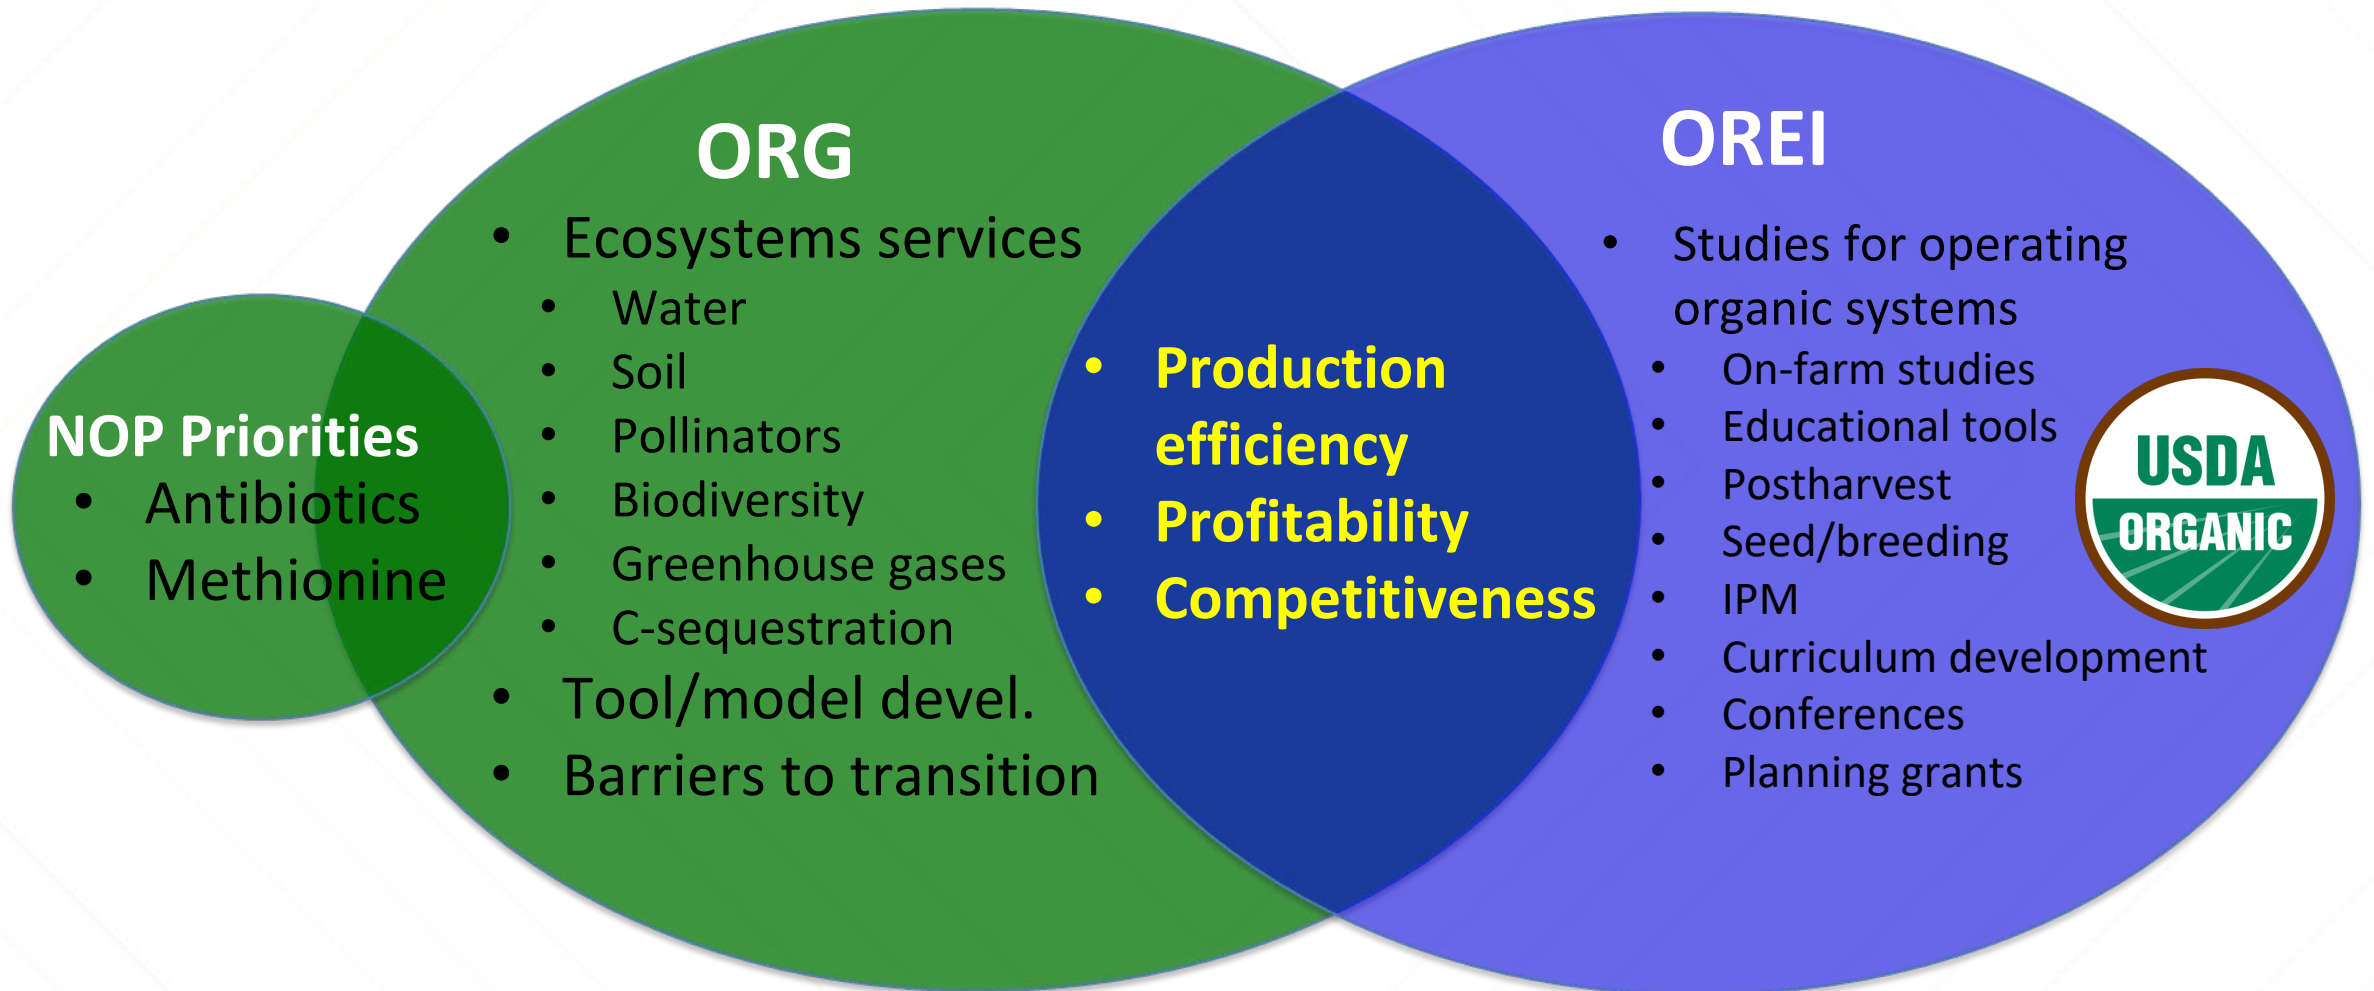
NOP Priorities
• Antibiotics
• Methionine

ORG
• Ecosystems services
• Water
• Soil
• Pollinators
• Biodiversity
• Greenhouse gases
• C-sequestration
• Tool/model devel.
• Barriers to transition

• Production efficiency
• Profitability
• Competitiveness

OREI
• Studies for operating organic systems
• On-farm studies
• Educational tools
• Postharvest
• Seed/breeding
• IPM
• Curriculum development
• Conferences
• Planning grants

USDA
ORGANIC